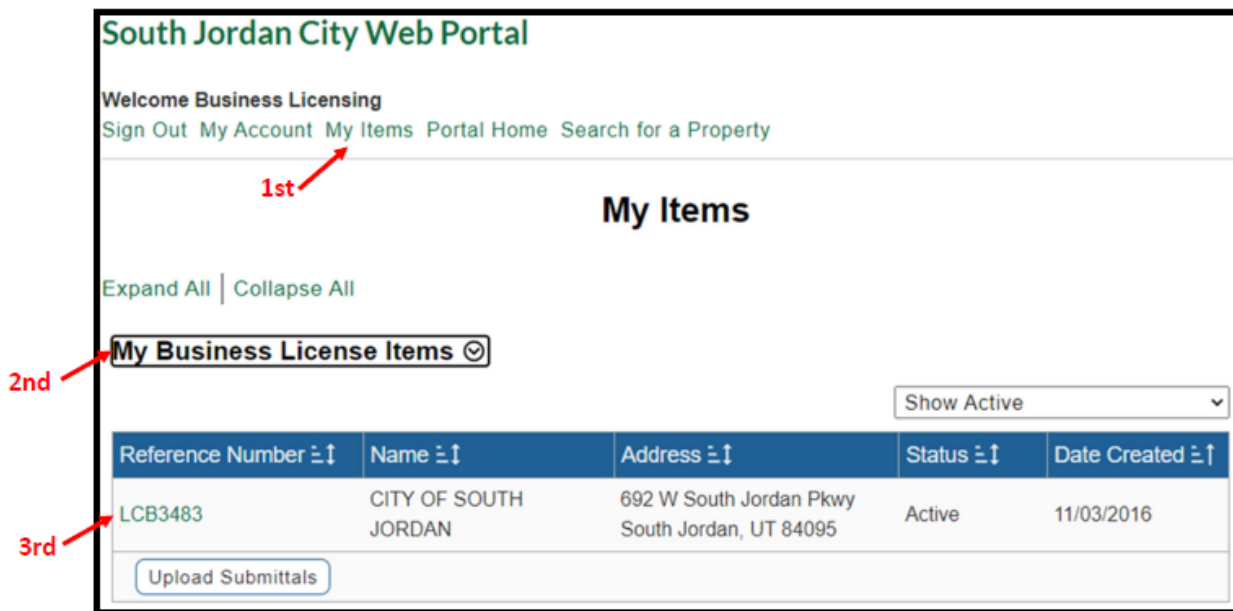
South Jordan City Web Portal

Welcome Business Licensing

Sign Out My Account My Items Portal Home Search for a Property

1st

My Items

Expand All | Collapse All

2nd

My Business License Items

Show Active

| Reference Number | Name | Address | Status | Date Created |
|---|---|---|---|---|
| LCB3483 | CITY OF SOUTH JORDAN | 692 W South Jordan Pkwy South Jordan, UT 84095 | Active | 11/03/2016 |

3rd

Upload Submittals